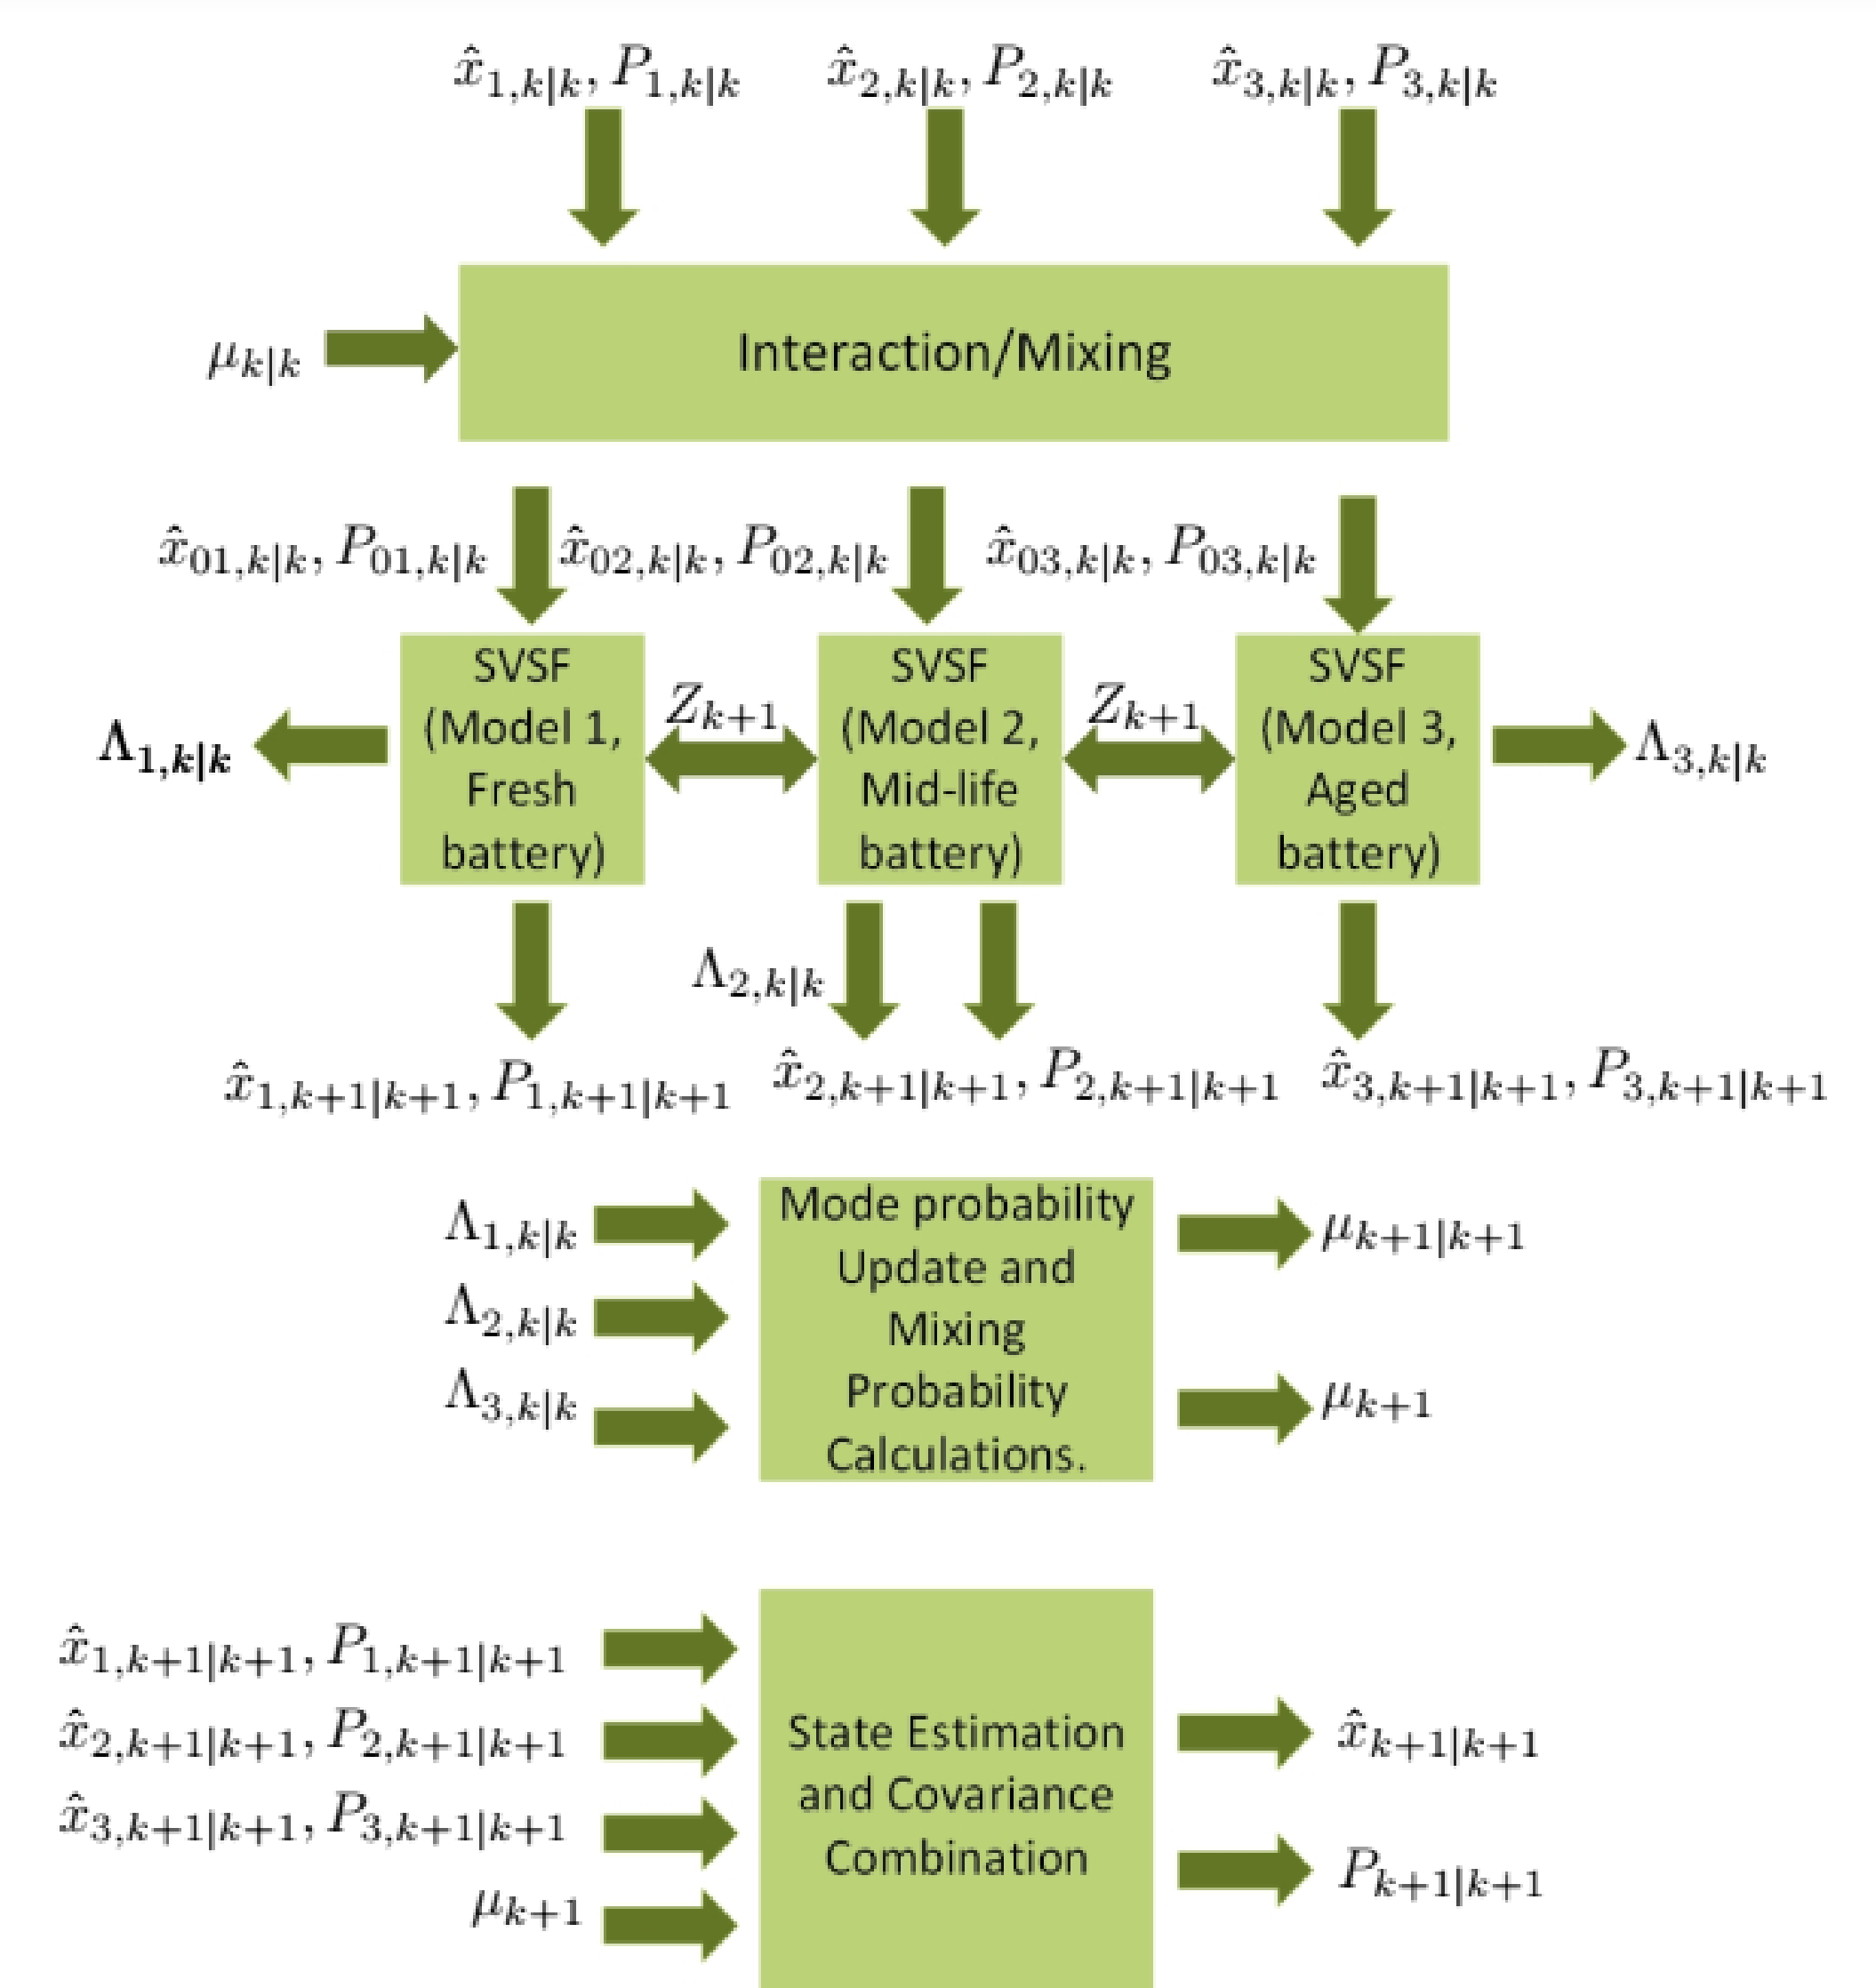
$\hat{x}_{1,k|k}, P_{1,k|k}$ $\hat{x}_{2,k|k}, P_{2,k|k}$ $\hat{x}_{3,k|k}, P_{3,k|k}$

$\mu_{k|k}$

Interaction/Mixing

$\hat{x}_{01,k|k}, P_{01,k|k}$ $\hat{x}_{02,k|k}, P_{02,k|k}$ $\hat{x}_{03,k|k}, P_{03,k|k}$

$\Lambda_{1,k|k}$

SVSF (Model 1, Fresh battery)

$Z_{k+1}$

SVSF (Model 2, Mid-life battery)

$Z_{k+1}$

SVSF (Model 3, Aged battery)

$\Lambda_{3,k|k}$

$\Lambda_{2,k|k}$

$\hat{x}_{1,k+1|k+1}, P_{1,k+1|k+1}$ $\hat{x}_{2,k+1|k+1}, P_{2,k+1|k+1}$ $\hat{x}_{3,k+1|k+1}, P_{3,k+1|k+1}$

$\Lambda_{1,k|k}$
$\Lambda_{2,k|k}$
$\Lambda_{3,k|k}$

Mode probability Update and Mixing Probability Calculations.

$\mu_{k+1|k+1}$
$\mu_{k+1}$

$\hat{x}_{1,k+1|k+1}, P_{1,k+1|k+1}$
$\hat{x}_{2,k+1|k+1}, P_{2,k+1|k+1}$
$\hat{x}_{3,k+1|k+1}, P_{3,k+1|k+1}$
$\mu_{k+1}$

State Estimation and Covariance Combination

$\hat{x}_{k+1|k+1}$
$P_{k+1|k+1}$